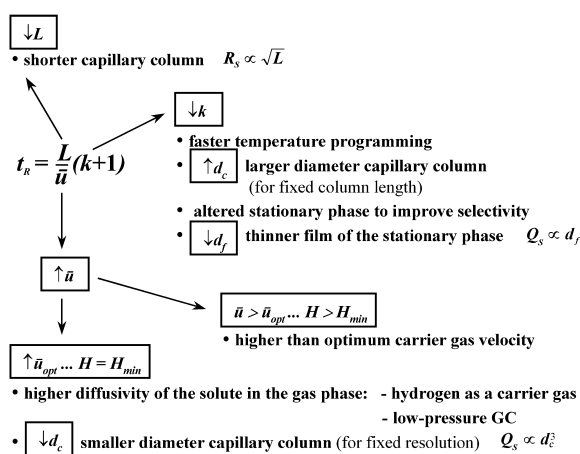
$\downarrow L$

• shorter capillary column $R_s \propto \sqrt{L}$

$t_R = \frac{L}{\bar{u}}(k+1)$

$\downarrow k$

• faster temperature programming

• $\uparrow d_c$ larger diameter capillary column (for fixed column length)

• altered stationary phase to improve selectivity

• $\downarrow d_f$ thinner film of the stationary phase $Q_s \propto d_f$

$\uparrow \bar{u}$

$\bar{u} > \bar{u}_{opt} \ldots H > H_{min}$

• higher than optimum carrier gas velocity

$\uparrow \bar{u}_{opt} \ldots H = H_{min}$

• higher diffusivity of the solute in the gas phase: - hydrogen as a carrier gas

- low-pressure GC

• $\downarrow d_c$ smaller diameter capillary column (for fixed resolution) $Q_s \propto d_c^3$